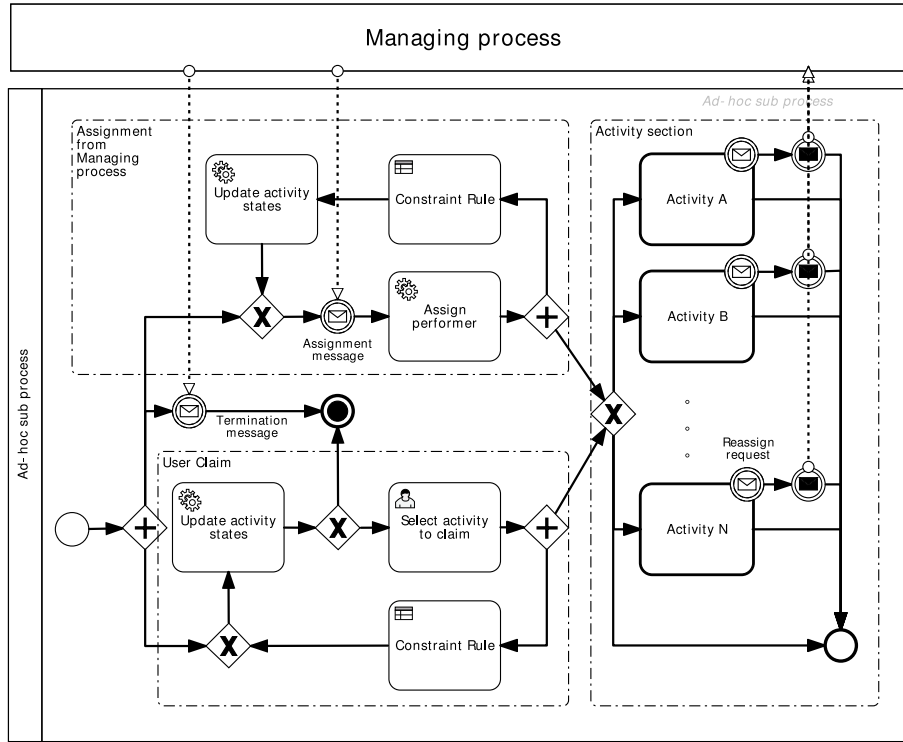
Managing process

Ad- hoc sub process

Ad- hoc sub process

Assignment from Managing process

Update activity states

Constraint Rule

Assignment message

Assign performer

Activity section

Activity A

Activity B

Termination message

Reassign request

User Claim

Update activity states

Select activity to claim

Activity N

Constraint Rule